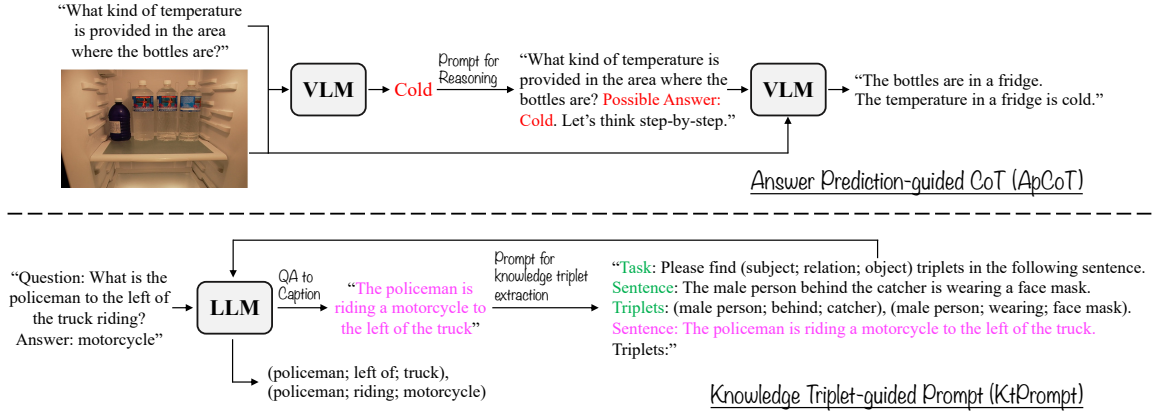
"What kind of temperature is provided in the area where the bottles are?"

VLM

Cold

Prompt for Reasoning

"What kind of temperature is provided in the area where the bottles are? Possible Answer: Cold. Let's think step-by-step."

VLM

"The bottles are in a fridge. The temperature in a fridge is cold."

Answer Prediction-guided CoT (ApCoT)

"Question: What is the policeman to the left of the truck riding? Answer: motorcycle"

LLM

QA to Caption

"The policeman is riding a motorcycle to the left of the truck"

Prompt for knowledge triplet extraction

"Task: Please find (subject; relation; object) triplets in the following sentence.
Sentence: The male person behind the catcher is wearing a face mask.
Triplets: (male person; behind; catcher), (male person; wearing; face mask).
Sentence: The policeman is riding a motorcycle to the left of the truck.
Triplets:"

(policeman; left of; truck), (policeman; riding; motorcycle)

Knowledge Triplet-guided Prompt (KtPrompt)